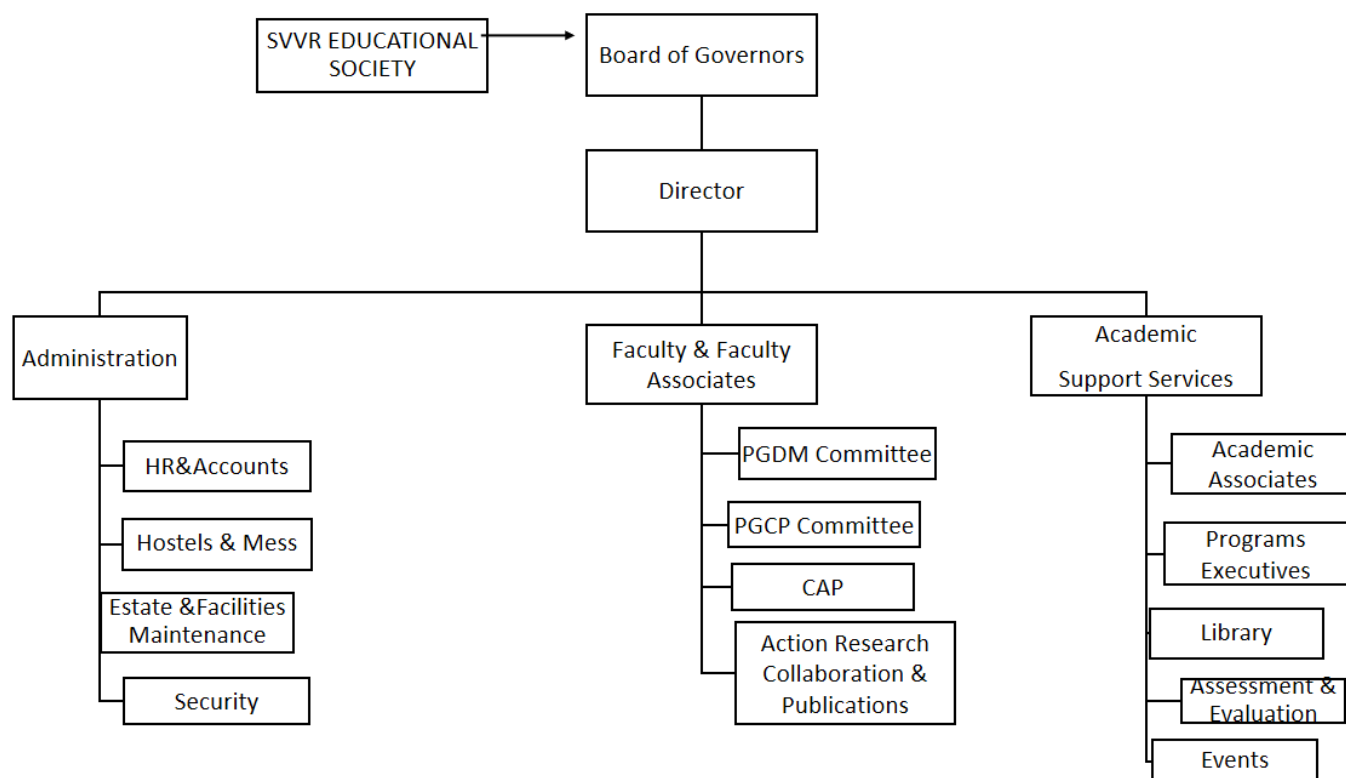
SVVR EDUCATIONAL SOCIETY

Board of Governors

Director

Administration

HR&Accounts

Hostels & Mess

Estate &Facilities Maintenance

Security

Faculty & Faculty Associates

PGDM Committee

PGCP Committee

CAP

Action Research Collaboration & Publications

Academic Support Services

Academic Associates

Programs Executives

Library

Assessment & Evaluation

Events